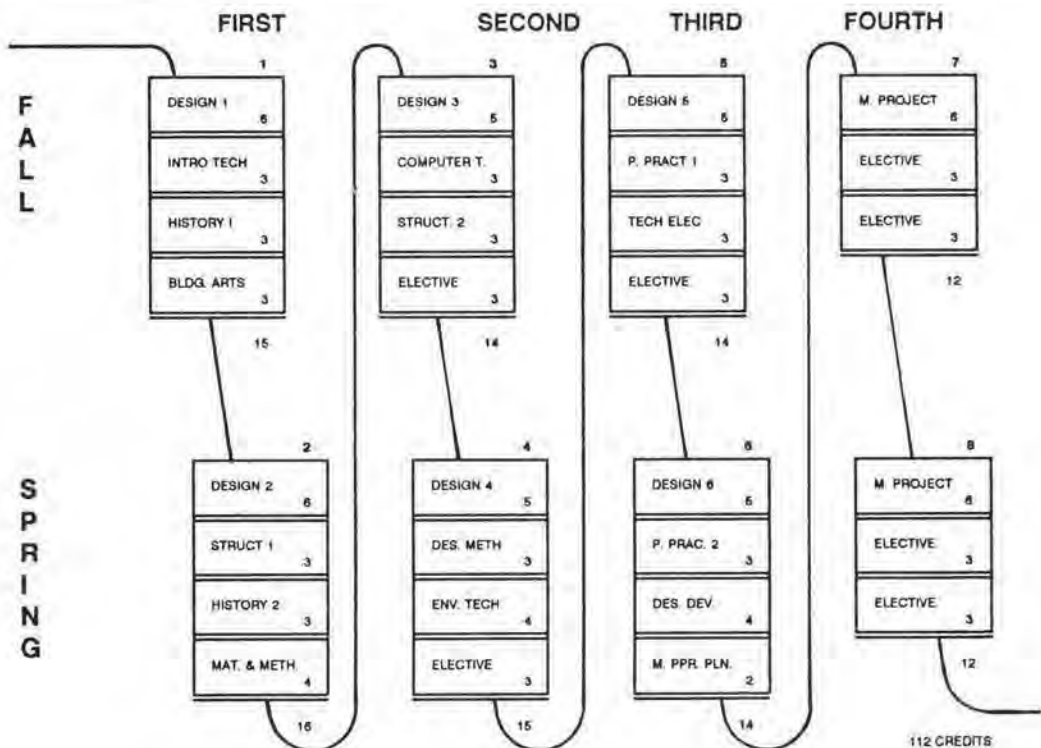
FIRST SECOND THIRD FOURTH

FALL

1
| DESIGN 1 | 6 |
|---|---|
| INTRO TECH | 3 |
| HISTORY I | 3 |
| BLDG. ARTS | 3 |
15

3
| DESIGN 3 | 5 |
|---|---|
| COMPUTER T. | 3 |
| STRUCT. 2 | 3 |
| ELECTIVE | 3 |
14

5
| DESIGN 5 | 5 |
|---|---|
| P. PRACT 1 | 3 |
| TECH ELEC | 3 |
| ELECTIVE | 3 |
14

7
| M. PROJECT | 6 |
|---|---|
| ELECTIVE | 3 |
| ELECTIVE | 3 |
12

SPRING

2
| DESIGN 2 | 6 |
|---|---|
| STRUCT 1 | 3 |
| HISTORY 2 | 3 |
| MAT. & METH. | 4 |
16

4
| DESIGN 4 | 5 |
|---|---|
| DES. METH | 3 |
| ENV. TECH | 4 |
| ELECTIVE | 3 |
15

6
| DESIGN 6 | 5 |
|---|---|
| P. PRAC. 2 | 3 |
| DES. DEV. | 4 |
| M. PPR. PLN. | 2 |
14

8
| M. PROJECT | 6 |
|---|---|
| ELECTIVE | 3 |
| ELECTIVE | 3 |
12

112 CREDITS